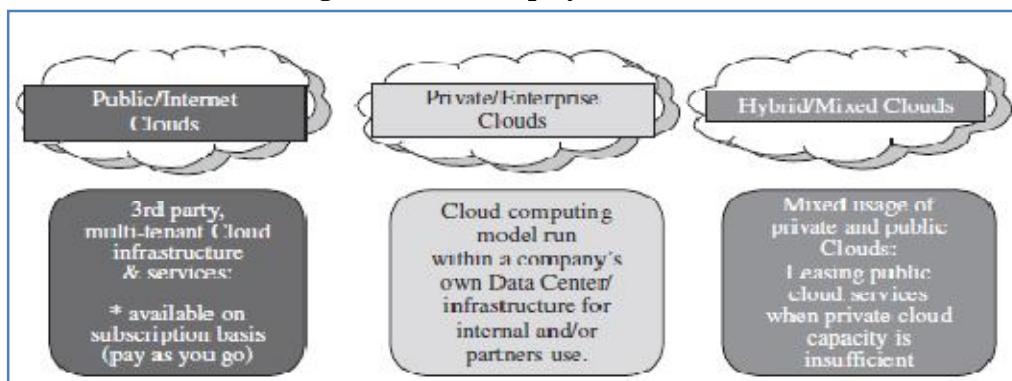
Public/Internet Clouds

Private/Enterprise Clouds

Hybrid/Mixed Clouds

3rd party, multi-tenant Cloud infrastructure & services:

* available on subscription basis (pay as you go)

Cloud computing model run within a company's own Data Center/ infrastructure for internal and/or partners use.

Mixed usage of private and public Clouds: Leasing public cloud services when private cloud capacity is insufficient